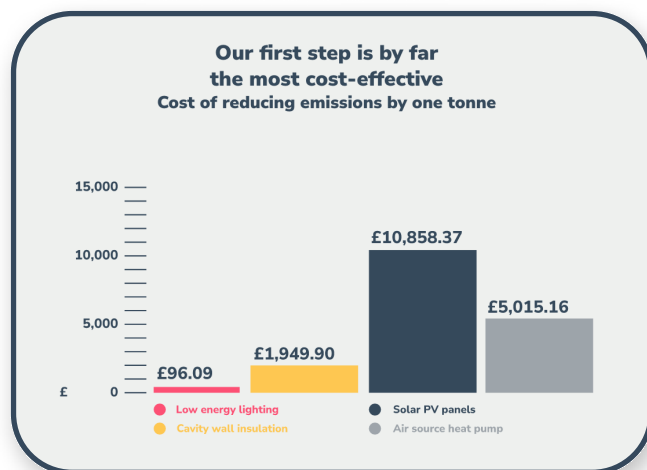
Our first step is by far
the most cost-effective
Cost of reducing emissions by one tonne

15,000
10,000
5,000
£ 0

£96.09
£1,949.90
£10,858.37
£5,015.16

Low energy lighting
Cavity wall insulation
Solar PV panels
Air source heat pump